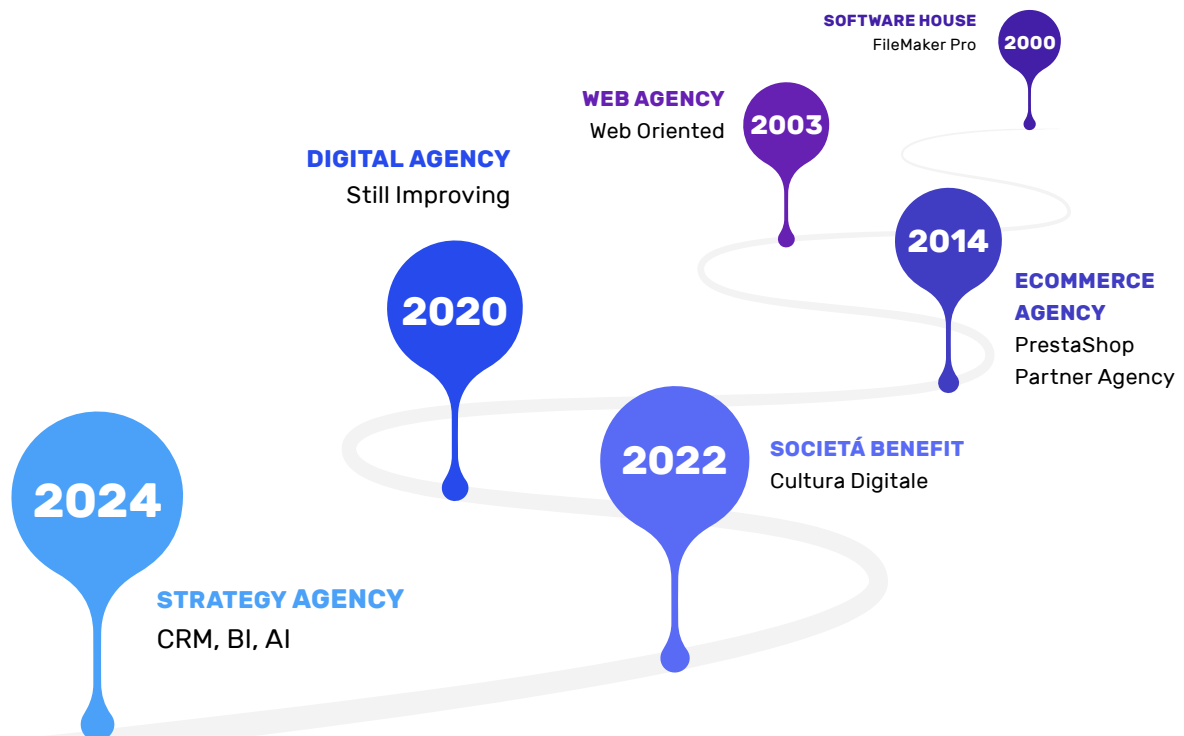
SOFTWARE HOUSE
FileMaker Pro
2000

WEB AGENCY
Web Oriented
2003

DIGITAL AGENCY
Still Improving

2014
ECOMMERCE AGENCY
PrestaShop Partner Agency

2020

2022
SOCIETÁ BENEFIT
Cultura Digitale

2024
STRATEGY AGENCY
CRM, BI, AI